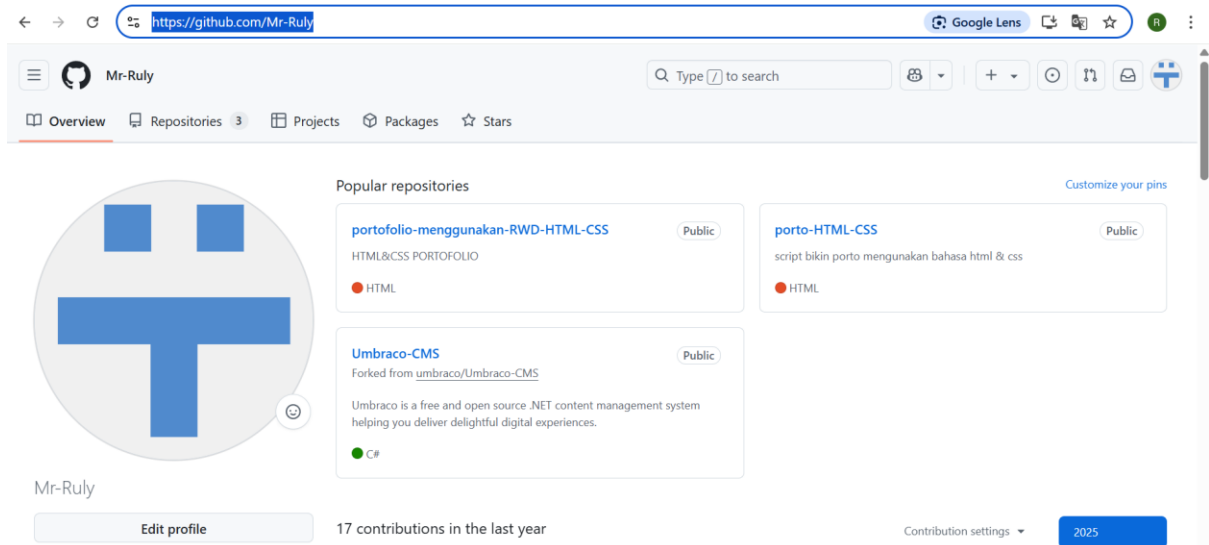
https://github.com/Mr-Ruly

Google Lens

R

Mr-Ruly

Type / to search

Overview Repositories 3 Projects Packages Stars

Popular repositories

Customize your pins

portofolio-menggunakan-RWD-HTML-CSS Public
HTML&CSS PORTOFOLIO
HTML

porto-HTML-CSS Public
script bikin porto mengunakan bahasa html & css
HTML

Umbraco-CMS Public
Forked from umbraco/Umbraco-CMS
Umbraco is a free and open source .NET content management system helping you deliver delightful digital experiences.
C#

Mr-Ruly

Edit profile

17 contributions in the last year

Contribution settings

2025